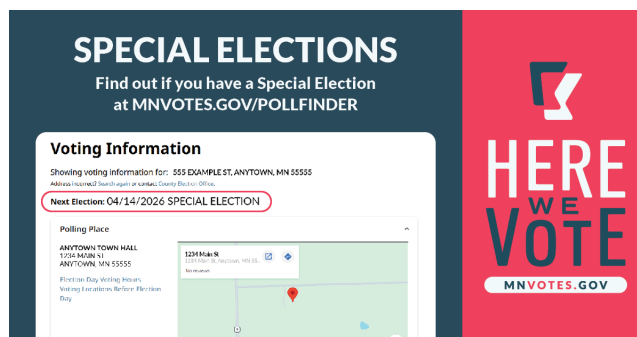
SPECIAL ELECTIONS

Find out if you have a Special Election at MNVOTES.GOV/POLLFINDER

Voting Information

Showing voting information for: 555 EXAMPLE ST, ANYTOWN, MN 55555

Address incorrect? Search again or contact County Election Office.

Next Election: 04/14/2026 SPECIAL ELECTION

Polling Place

ANYTOWN TOWN HALL
1234 MAIN ST
ANYTOWN, MN 55555

Election Day Voting Hours
Voting Locations Before Election Day

1234 Main St
1234 Main St, Anytown, MN 55555

No reviews

HERE WE VOTE

MNVOTES.GOV